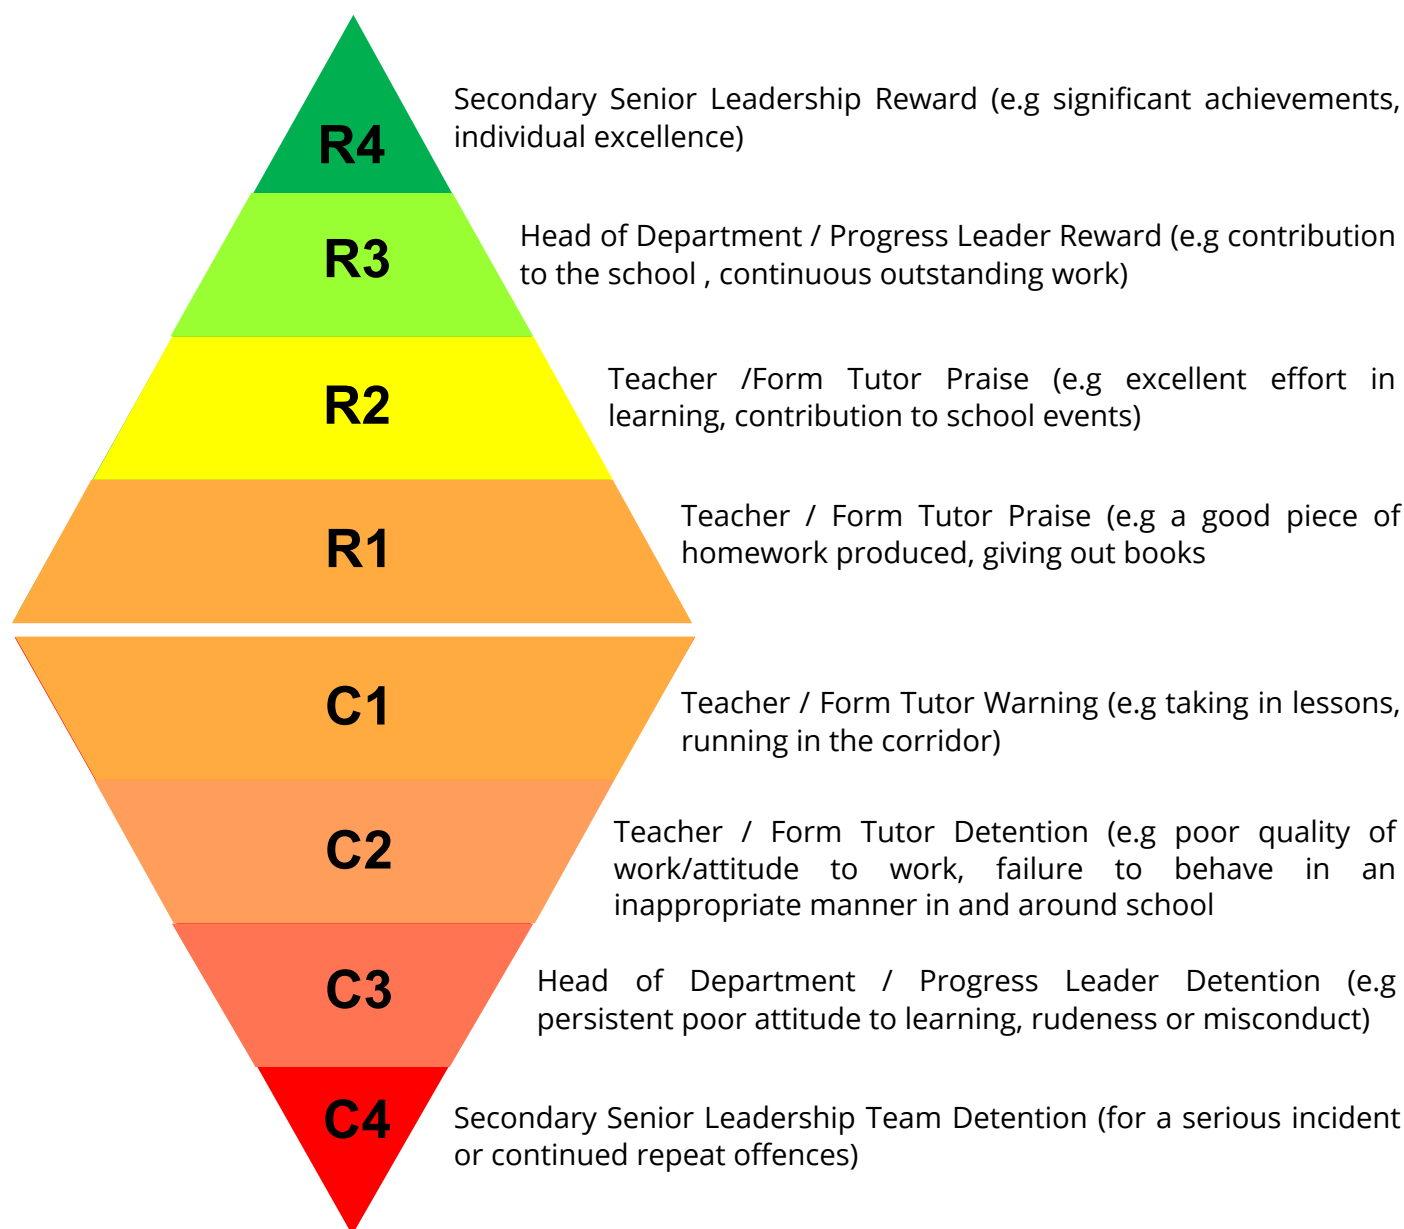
R4

Secondary Senior Leadership Reward (e.g significant achievements, individual excellence)

R3

Head of Department / Progress Leader Reward (e.g contribution to the school , continuous outstanding work)

R2

Teacher /Form Tutor Praise (e.g excellent effort in learning, contribution to school events)

R1

Teacher / Form Tutor Praise (e.g a good piece of homework produced, giving out books

C1

Teacher / Form Tutor Warning (e.g taking in lessons, running in the corridor)

C2

Teacher / Form Tutor Detention (e.g poor quality of work/attitude to work, failure to behave in an inappropriate manner in and around school

C3

Head of Department / Progress Leader Detention (e.g persistent poor attitude to learning, rudeness or misconduct)

C4

Secondary Senior Leadership Team Detention (for a serious incident or continued repeat offences)